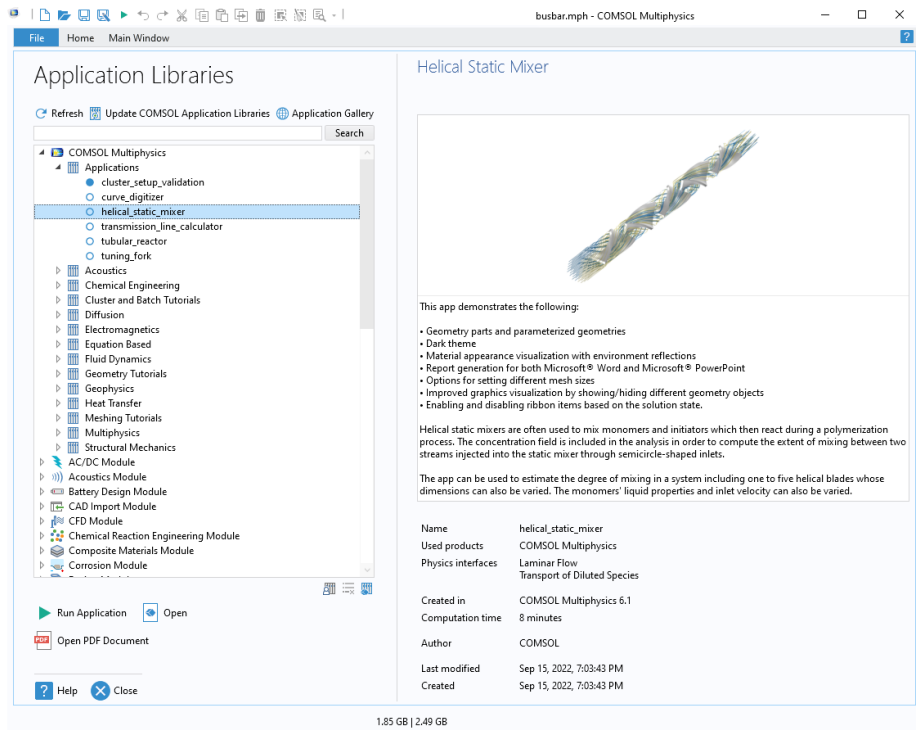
busbar.mph - COMSOL Multiphysics

File Home Main Window

Application Libraries

Refresh Update COMSOL Application Libraries Application Gallery

Search

COMSOL Multiphysics
Applications
cluster_setup_validation
curve_digitizer
helical_static_mixer
transmission_line_calculator
tubular_reactor
tuning_fork
Acoustics
Chemical Engineering
Cluster and Batch Tutorials
Diffusion
Electromagnetics
Equation Based
Fluid Dynamics
Geometry Tutorials
Geophysics
Heat Transfer
Meshing Tutorials
Multiphysics
Structural Mechanics
AC/DC Module
Acoustics Module
Battery Design Module
CAD Import Module
CFD Module
Chemical Reaction Engineering Module
Composite Materials Module
Corrosion Module
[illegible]

Run Application Open

Open PDF Document

Help Close

Helical Static Mixer

This app demonstrates the following:

• Geometry parts and parameterized geometries
• Dark theme
• Material appearance visualization with environment reflections
• Report generation for both Microsoft® Word and Microsoft® PowerPoint
• Options for setting different mesh sizes
• Improved graphics visualization by showing/hiding different geometry objects
• Enabling and disabling ribbon items based on the solution state.

Helical static mixers are often used to mix monomers and initiators which then react during a polymerization process. The concentration field is included in the analysis in order to compute the extent of mixing between two streams injected into the static mixer through semicircle-shaped inlets.

The app can be used to estimate the degree of mixing in a system including one to five helical blades whose dimensions can also be varied. The monomers' liquid properties and inlet velocity can also be varied.

| | |
|---|---|
| Name | helical_static_mixer |
| Used products | COMSOL Multiphysics |
| Physics interfaces | Laminar Flow<br>Transport of Diluted Species |
| Created in | COMSOL Multiphysics 6.1 |
| Computation time | 8 minutes |
| Author | COMSOL |
| Last modified | Sep 15, 2022, 7:03:43 PM |
| Created | Sep 15, 2022, 7:03:43 PM |

1.85 GB | 2.49 GB